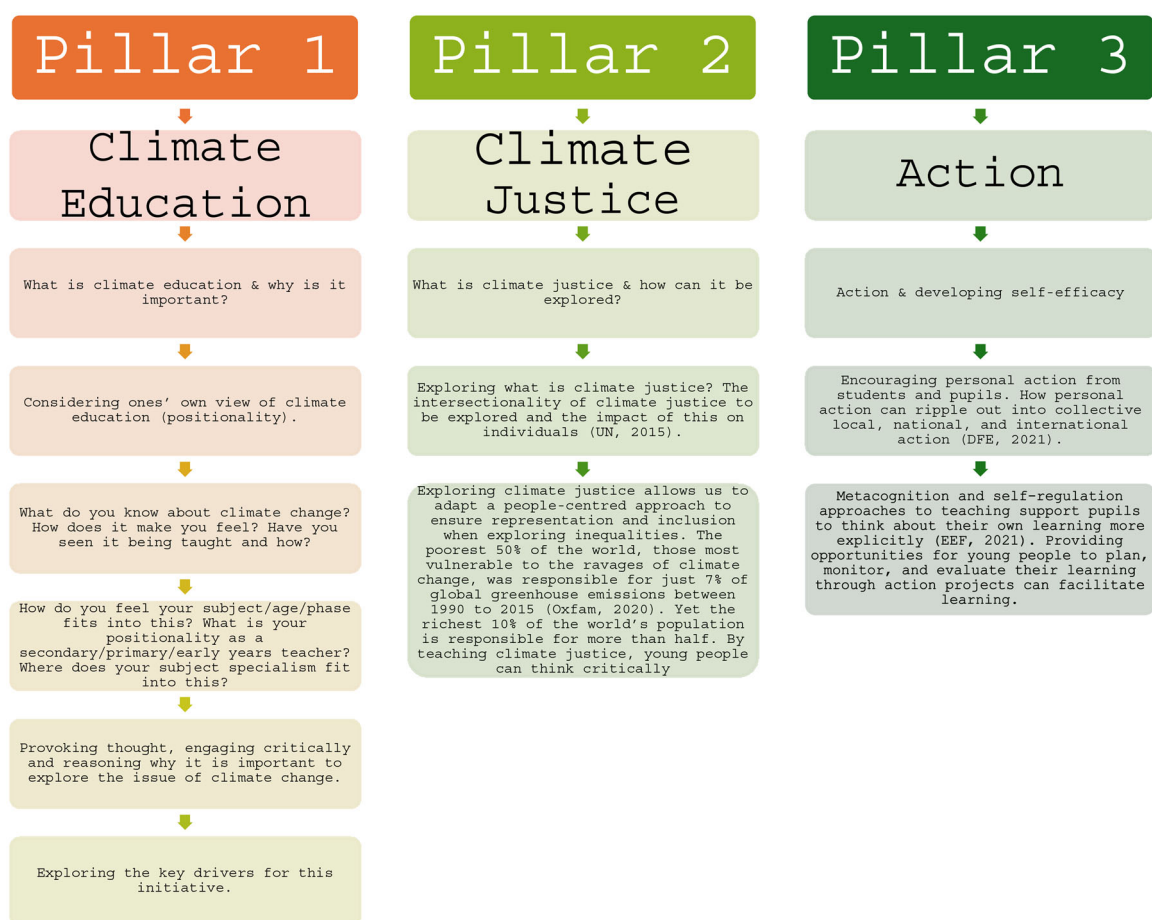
Pillar 1

Climate Education

What is climate education & why is it important?

Considering ones' own view of climate education (positionality).

What do you know about climate change? How does it make you feel? Have you seen it being taught and how?

How do you feel your subject/age/phase fits into this? What is your positionality as a secondary/primary/early years teacher? Where does your subject specialism fit into this?

Provoking thought, engaging critically and reasoning why it is important to explore the issue of climate change.

Exploring the key drivers for this initiative.

Pillar 2

Climate Justice

What is climate justice & how can it be explored?

Exploring what is climate justice? The intersectionality of climate justice to be explored and the impact of this on individuals (UN, 2015).

Exploring climate justice allows us to adapt a people-centred approach to ensure representation and inclusion when exploring inequalities. The poorest 50% of the world, those most vulnerable to the ravages of climate change, was responsible for just 7% of global greenhouse emissions between 1990 to 2015 (Oxfam, 2020). Yet the richest 10% of the world's population is responsible for more than half. By teaching climate justice, young people can think critically

Pillar 3

Action

Action & developing self-efficacy

Encouraging personal action from students and pupils. How personal action can ripple out into collective local, national, and international action (DFE, 2021).

Metacognition and self-regulation approaches to teaching support pupils to think about their own learning more explicitly (EEF, 2021). Providing opportunities for young people to plan, monitor, and evaluate their learning through action projects can facilitate learning.